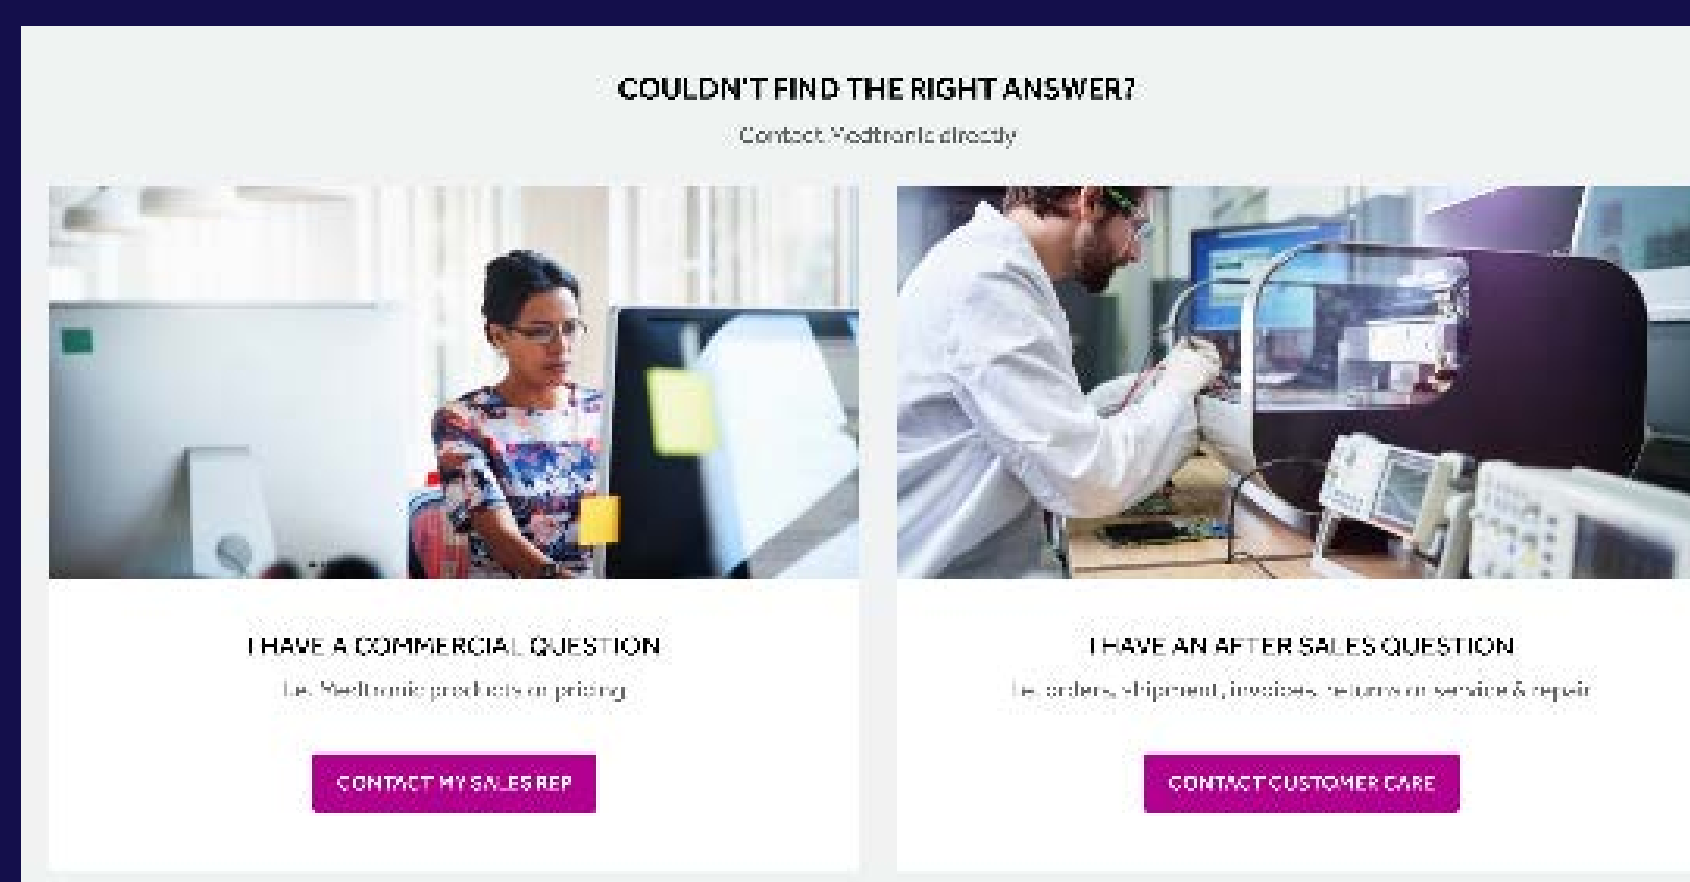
COULDN'T FIND THE RIGHT ANSWER?

Contact Medtronic directly

I HAVE A COMMERCIAL QUESTION

I.e. Medtronic products or pricing

CONTACT MY SALES REP

I HAVE AN AFTER SALES QUESTION

I.e. orders, shipment, invoices, returns or service & repair

CONTACT CUSTOMER CARE